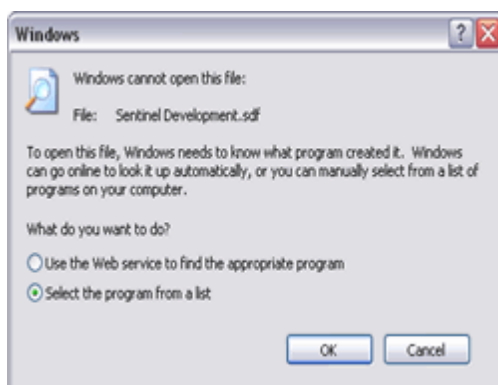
Windows

Windows cannot open this file:

File: Sentinel Development.sdf

To open this file, Windows needs to know what program created it. Windows can go online to look it up automatically, or you can manually select from a list of programs on your computer.

What do you want to do?

Use the Web service to find the appropriate program

Select the program from a list

OK Cancel